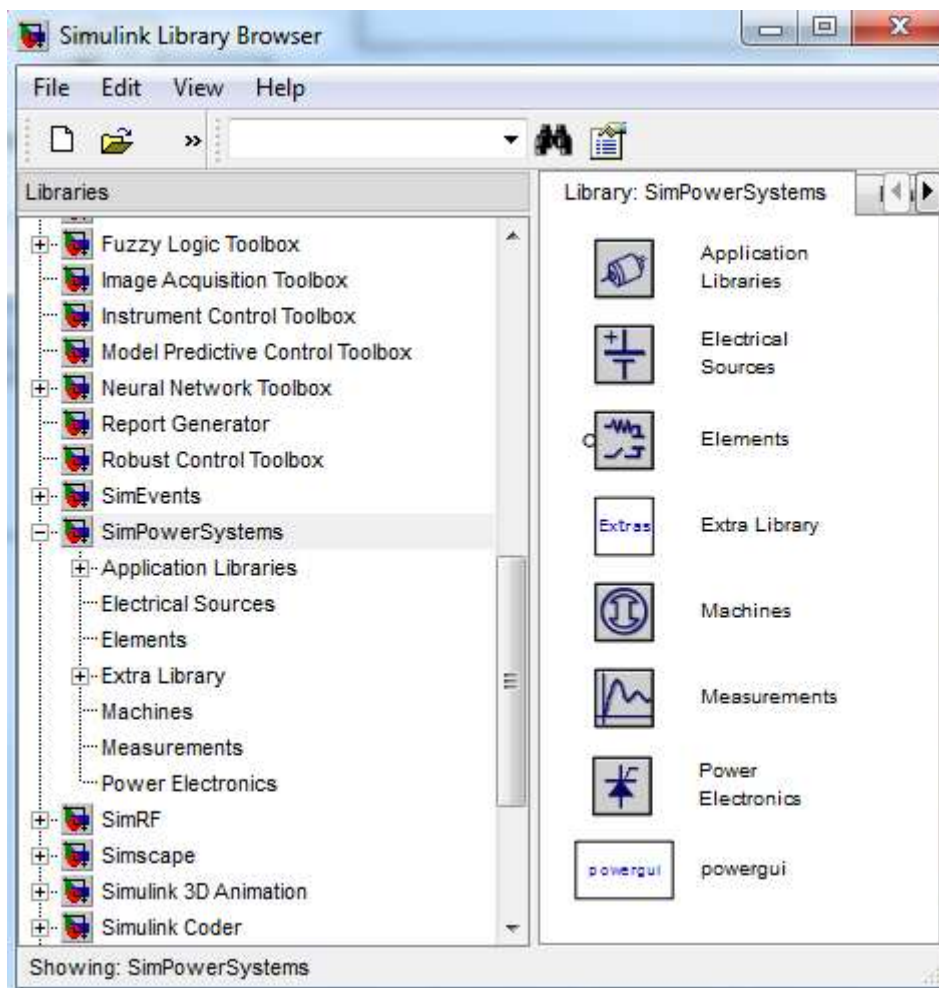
Simulink Library Browser

File Edit View Help

Libraries

Fuzzy Logic Toolbox
Image Acquisition Toolbox
Instrument Control Toolbox
Model Predictive Control Toolbox
Neural Network Toolbox
Report Generator
Robust Control Toolbox
SimEvents
SimPowerSystems
Application Libraries
Electrical Sources
Elements
Extra Library
Machines
Measurements
Power Electronics
SimRF
Simscape
Simulink 3D Animation
Simulink Coder

Library: SimPowerSystems

Application Libraries

Electrical Sources

Elements

Extras

Extra Library

Machines

Measurements

Power Electronics

powergui

powergui

Showing: SimPowerSystems